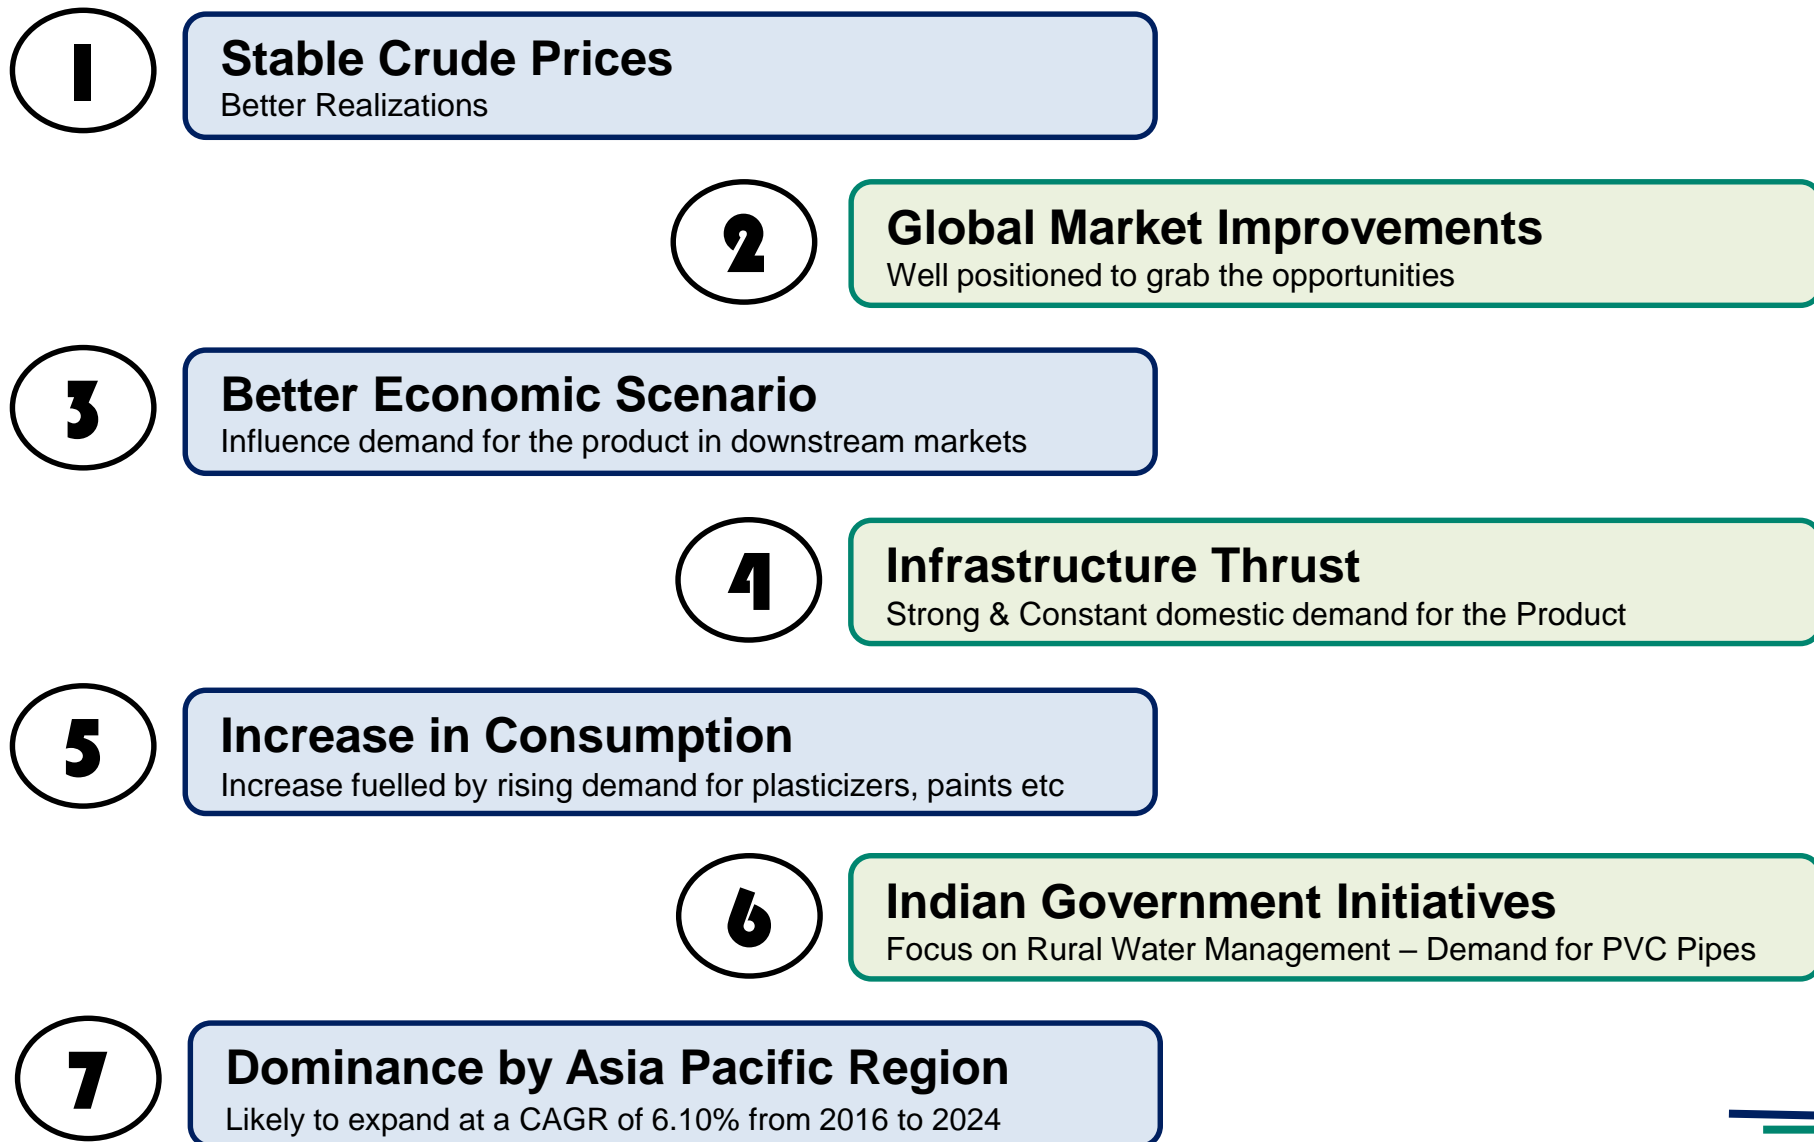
1

Stable Crude Prices
Better Realizations

2

Global Market Improvements
Well positioned to grab the opportunities

3

Better Economic Scenario
Influence demand for the product in downstream markets

4

Infrastructure Thrust
Strong & Constant domestic demand for the Product

5

Increase in Consumption
Increase fuelled by rising demand for plasticizers, paints etc

6

Indian Government Initiatives
Focus on Rural Water Management – Demand for PVC Pipes

7

Dominance by Asia Pacific Region
Likely to expand at a CAGR of 6.10% from 2016 to 2024